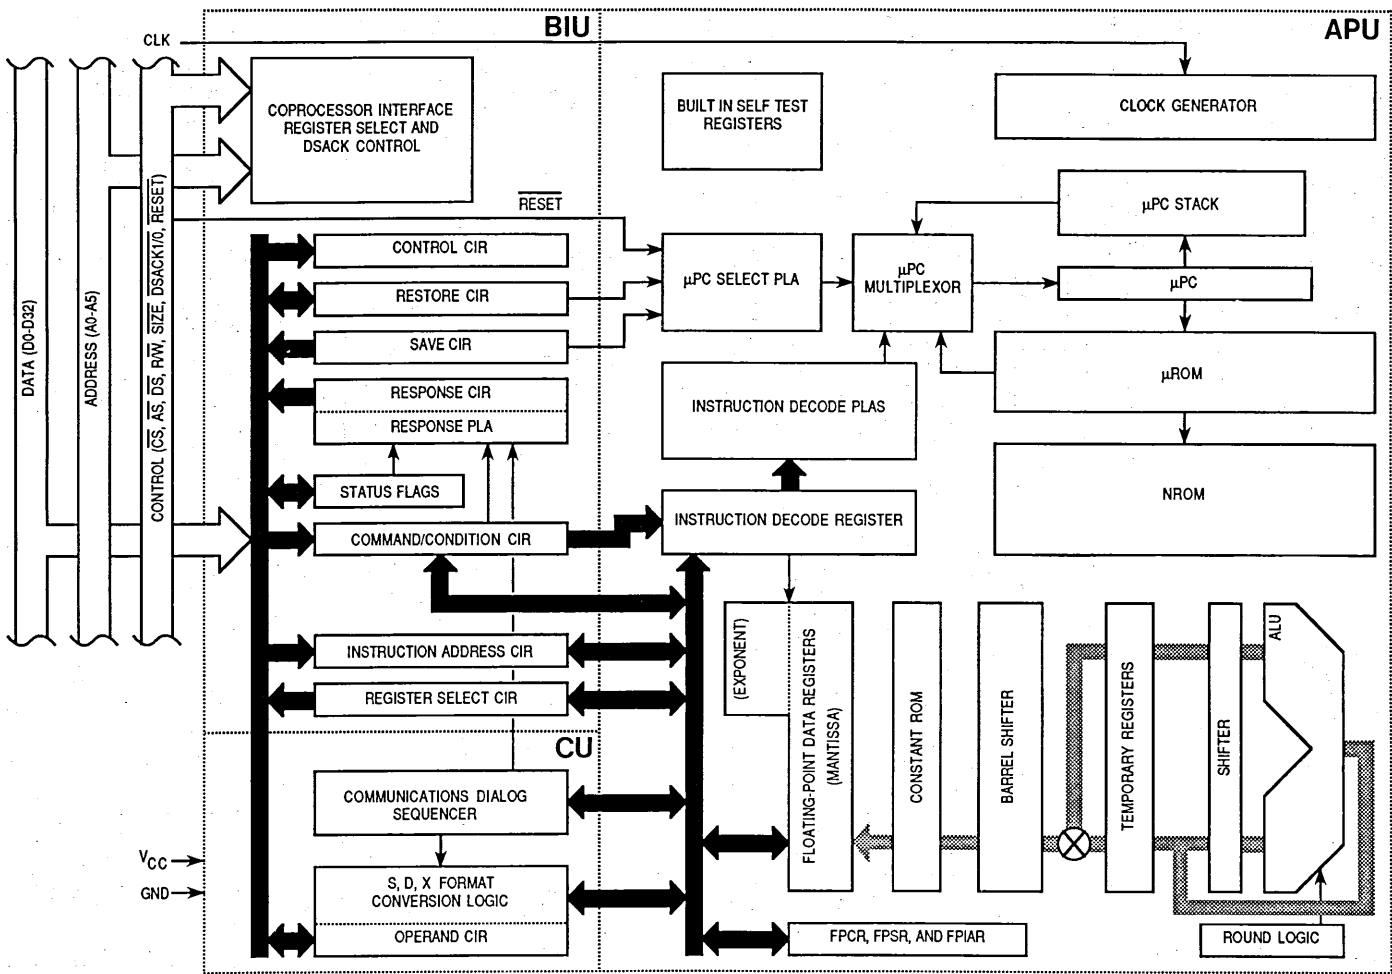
BIU

APU

CLK

DATA (D0-D32)

ADDRESS (A0-A5)

CONTROL ($\overline{CS}$, $\overline{AS}$, $\overline{DS}$, R/$\overline{W}$, $\overline{SIZE}$, $\overline{DSACK1/0}$, $\overline{RESET}$)

COPROCESSOR INTERFACE REGISTER SELECT AND DSACK CONTROL

BUILT IN SELF TEST REGISTERS

CLOCK GENERATOR

$\overline{RESET}$

μPC STACK

CONTROL CIR

μPC SELECT PLA

μPC MULTIPLEXOR

μPC

RESTORE CIR

SAVE CIR

μROM

RESPONSE CIR

RESPONSE PLA

INSTRUCTION DECODE PLAS

STATUS FLAGS

NROM

COMMAND/CONDITION CIR

INSTRUCTION DECODE REGISTER

(EXPONENT)

FLOATING-POINT DATA REGISTERS (MANTISSA)

CONSTANT ROM

BARREL SHIFTER

TEMPORARY REGISTERS

SHIFTER

ALU

INSTRUCTION ADDRESS CIR

REGISTER SELECT CIR

CU

COMMUNICATIONS DIALOG SEQUENCER

$V_{CC}$

GND

S, D, X FORMAT CONVERSION LOGIC

OPERAND CIR

FPCR, FPSR, AND FPIAR

ROUND LOGIC